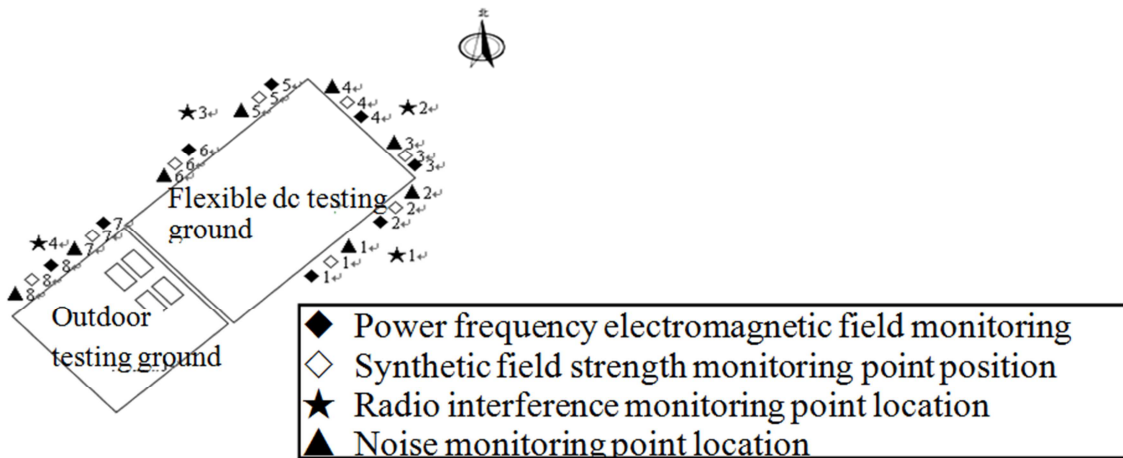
北

◆5 ◇5 ▲5 ★3 ▲4 ◇4 ◆4 ★2 ▲3 ◇3 ◆3 ◆6 ◇6 ▲6 ▲2 ◇2 ◆2 ◆7 ◇7 ▲7 ★4 ◆8 ◇8 ▲8 ▲1 ◇1 ◆1 ★1

Flexible dc testing ground

Outdoor testing ground

◆ Power frequency electromagnetic field monitoring
◇ Synthetic field strength monitoring point position
★ Radio interference monitoring point location
▲ Noise monitoring point location